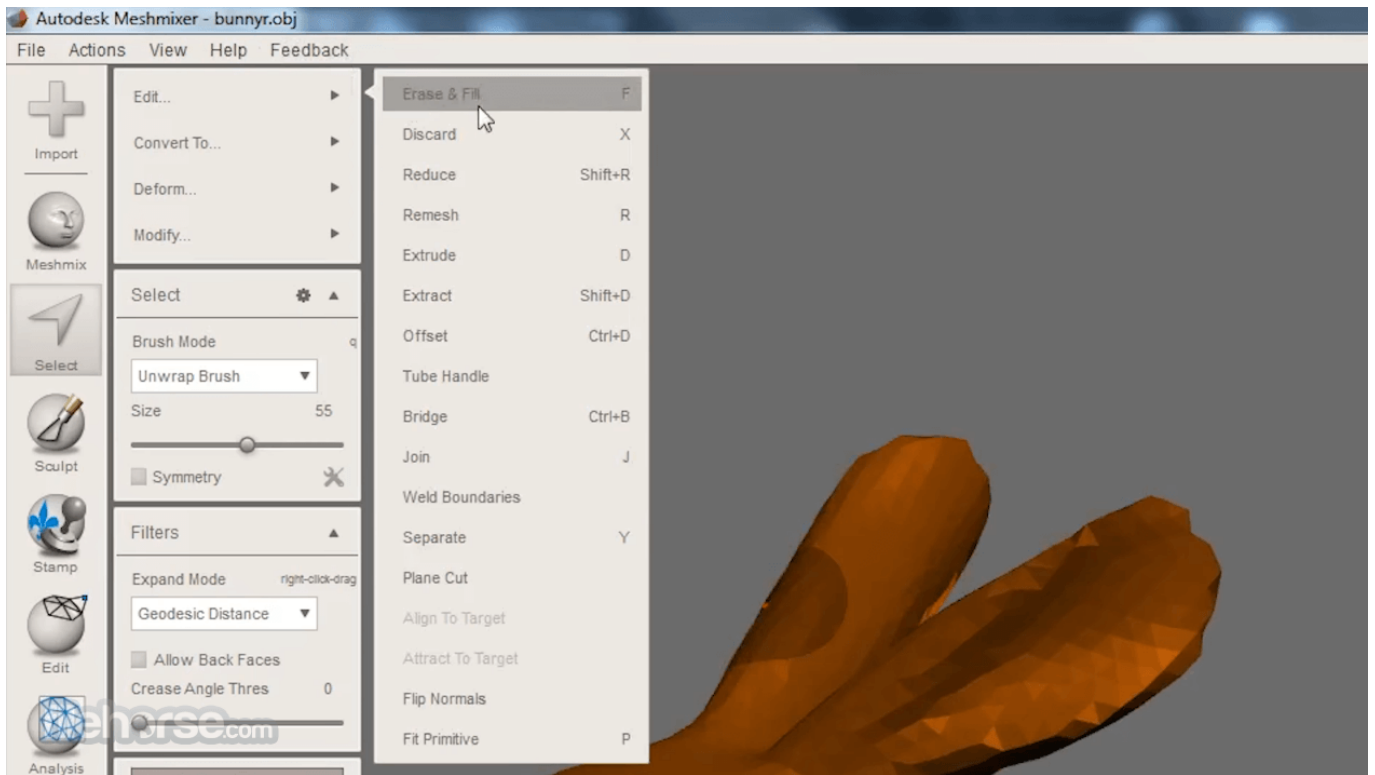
Autodesk Meshmixer - bunnyr.obj

File Actions View Help Feedback

Import

Meshmix

Select

Sculpt

Stamp

Edit

Analysis

Edit...
Convert To...
Deform...
Modify...

Select
Brush Mode q
Unwrap Brush
Size 55
Symmetry

Filters
Expand Mode right-click-drag
Geodesic Distance
Allow Back Faces
Crease Angle Thres 0

Erase & Fill F
Discard X
Reduce Shift+R
Remesh R
Extrude D
Extract Shift+D
Offset Ctrl+D
Tube Handle
Bridge Ctrl+B
Join J
Weld Boundaries
Separate Y
Plane Cut
Align To Target
Attract To Target
Flip Normals
Fit Primitive P

filehorse.com